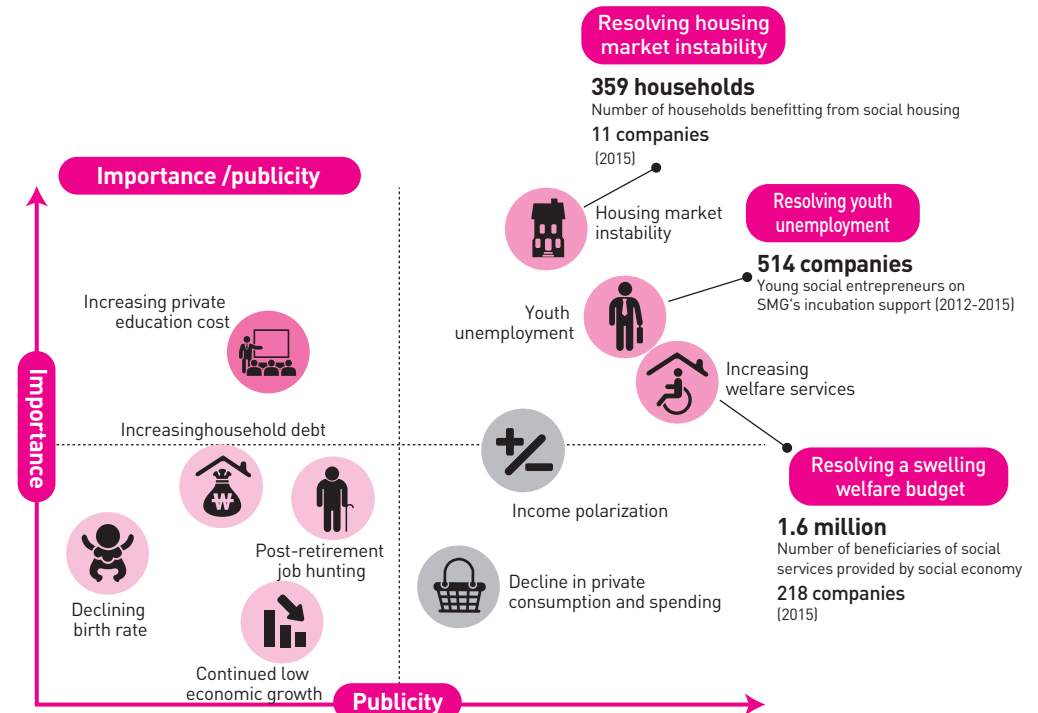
Resolving housing market instability

359 households
Number of households benefitting from social housing

11 companies
(2015)

Importance /publicity

Housing market instability

Resolving youth unemployment

514 companies
Young social entrepreneurs on SMG's incubation support (2012-2015)

Increasing private education cost

Youth unemployment

Increasing welfare services

Importance

Increasinghousehold debt

Resolving a swelling welfare budget

Income polarization

1.6 million
Number of beneficiaries of social services provided by social economy

Post-retirement job hunting

218 companies
(2015)

Declining birth rate

Decline in private consumption and spending

Continued low economic growth

Publicity